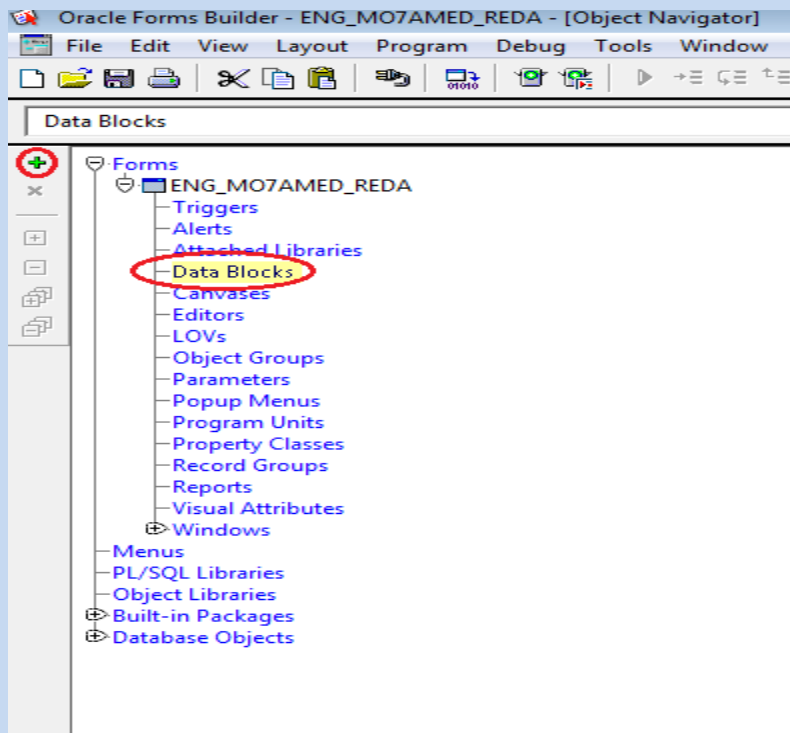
Oracle Forms Builder - ENG_MO7AMED_REDA - [Object Navigator]

File Edit View Layout Program Debug Tools Window

Data Blocks

Forms
ENG_MO7AMED_REDA
Triggers
Alerts
Attached Libraries
Data Blocks
Canvases
Editors
LOVs
Object Groups
Parameters
Popup Menus
Program Units
Property Classes
Record Groups
Reports
Visual Attributes
Windows
Menus
PL/SQL Libraries
Object Libraries
Built-in Packages
Database Objects